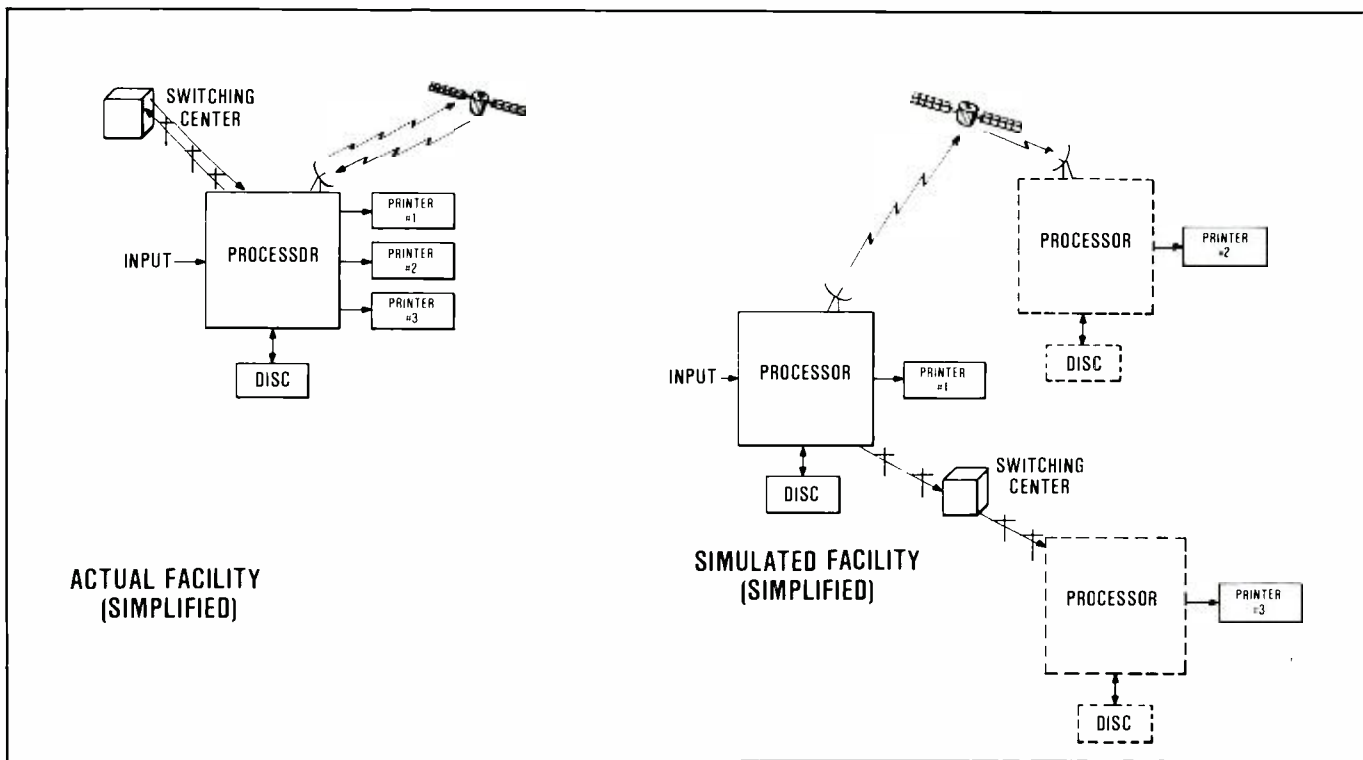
SWITCHING CENTER

INPUT

PROCESSOR

PRINTER #1

PRINTER #2

PRINTER #3

DISC

ACTUAL FACILITY (SIMPLIFIED)

PROCESSOR

PRINTER #2

DISC

INPUT

PROCESSOR

PRINTER #1

DISC

SWITCHING CENTER

SIMULATED FACILITY (SIMPLIFIED)

PROCESSOR

PRINTER #3

DISC